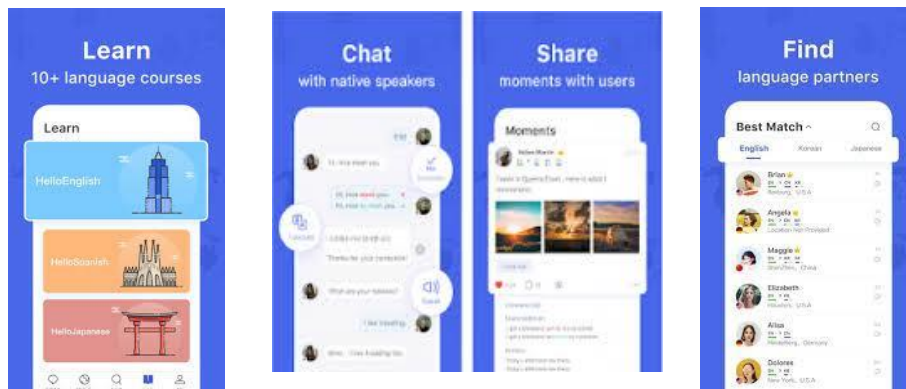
Learn
10+ language courses

Learn

HelloEnglish

HelloSpanish

HelloJapanese

Chat
with native speakers

Hi, nice to meet you.

Thanks for your correction

What are your hobbies?

I like traveling.

Share
moments with users

Moments

Find
language partners

Best Match

English
Korean
Japanese

Brian

Angela

Maggie

Elizabeth

Alisa

Dolores
New York, USA